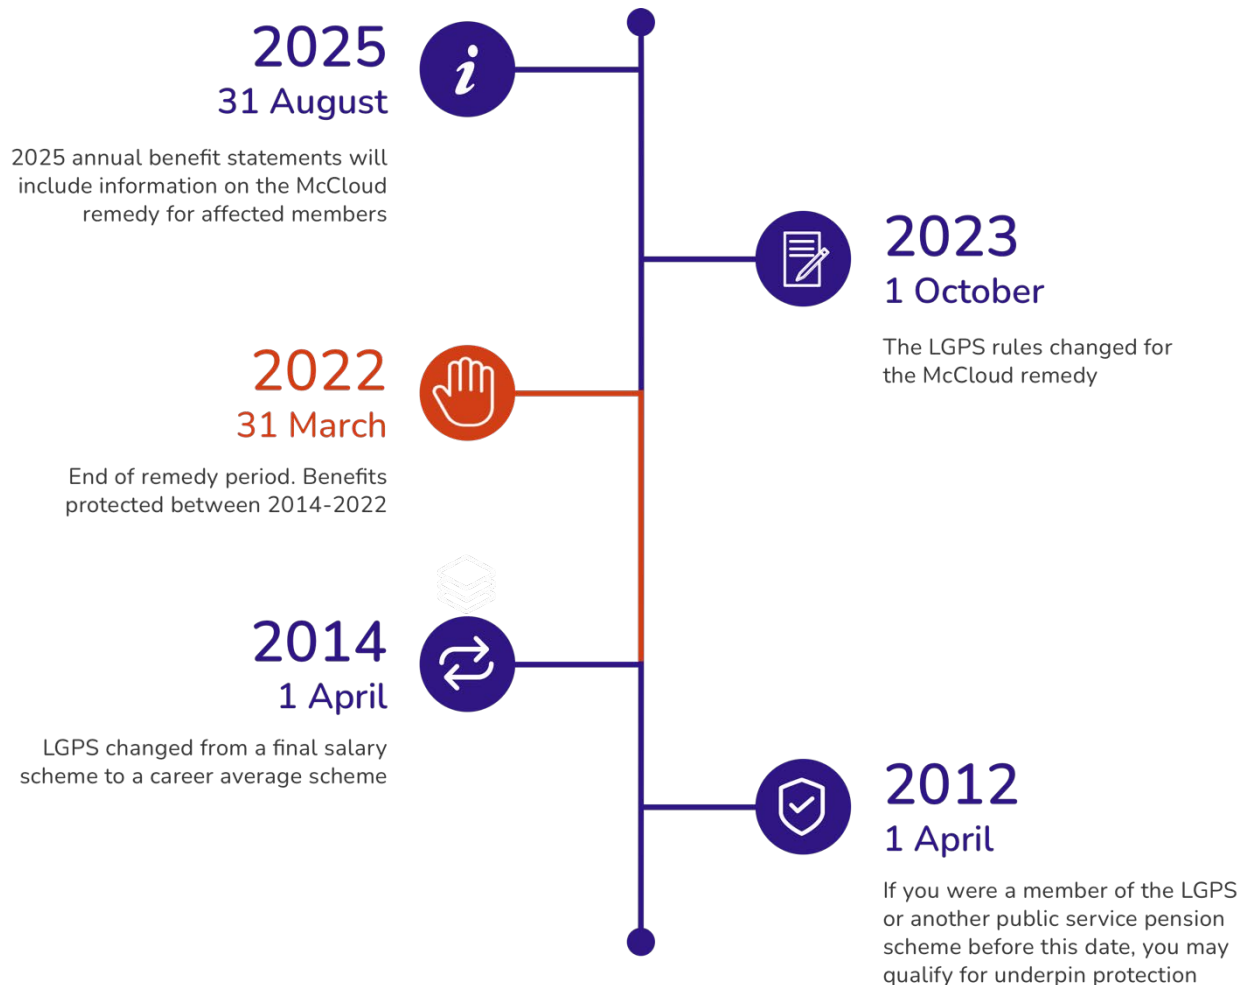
2025
31 August

2025 annual benefit statements will include information on the McCloud remedy for affected members

2023
1 October

The LGPS rules changed for the McCloud remedy

2022
31 March

End of remedy period. Benefits protected between 2014-2022

2014
1 April

LGPS changed from a final salary scheme to a career average scheme

2012
1 April

If you were a member of the LGPS or another public service pension scheme before this date, you may qualify for underpin protection